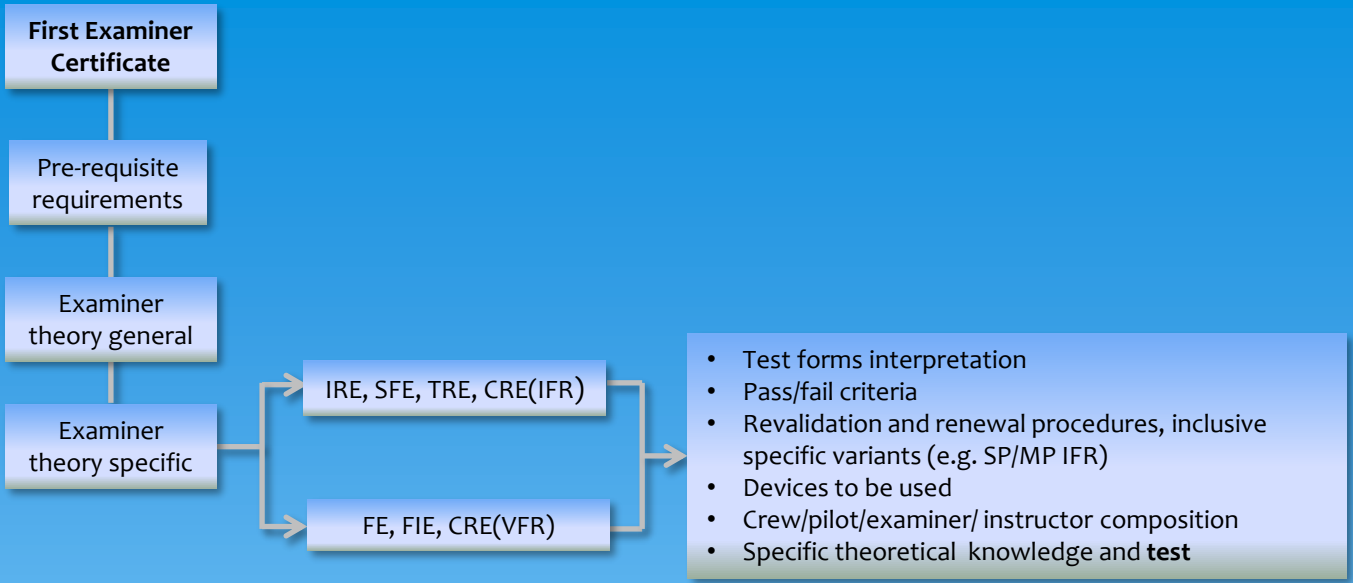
**First Examiner Certificate**

Pre-requisite requirements

Examiner theory general

Examiner theory specific

IRE, SFE, TRE, CRE(IFR)

FE, FIE, CRE(VFR)

- Test forms interpretation
- Pass/fail criteria
- Revalidation and renewal procedures, inclusive specific variants (e.g. SP/MP IFR)
- Devices to be used
- Crew/pilot/examiner/ instructor composition
- Specific theoretical knowledge and **test**